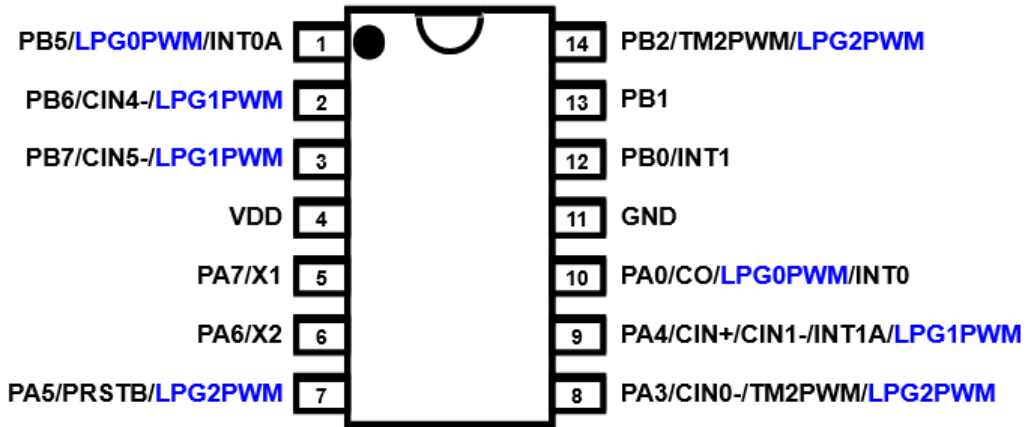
PB5/LPG0PWM/INT0A 1
PB6/CIN4-/LPG1PWM 2
PB7/CIN5-/LPG1PWM 3
VDD 4
PA7/X1 5
PA6/X2 6
PA5/PRSTB/LPG2PWM 7

14 PB2/TM2PWM/LPG2PWM
13 PB1
12 PB0/INT1
11 GND
10 PA0/CO/LPG0PWM/INT0
9 PA4/CIN+/CIN1-/INT1A/LPG1PWM
8 PA3/CIN0-/TM2PWM/LPG2PWM